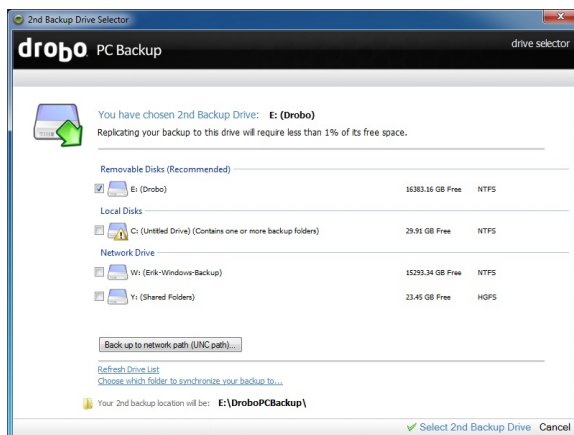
2nd Backup Drive Selector

drobo PC Backup

drive selector

You have chosen 2nd Backup Drive: E: (Drobo)

Replicating your backup to this drive will require less than 1% of its free space.

Removable Disks (Recommended)

E: (Drobo) 16383.16 GB Free NTFS

Local Disks

C: (Untitled Drive) (Contains one or more backup folders) 29.91 GB Free NTFS

Network Drive

W: (Erik-Windows-Backup) 15293.34 GB Free NTFS

Y: (Shared Folders) 23.45 GB Free HGFS

Back up to network path (UNC path)...

Refresh Drive List

Choose which folder to synchronize your backup to...

Your 2nd backup location will be: E:\DroboPCBackup\

Select 2nd Backup Drive Cancel